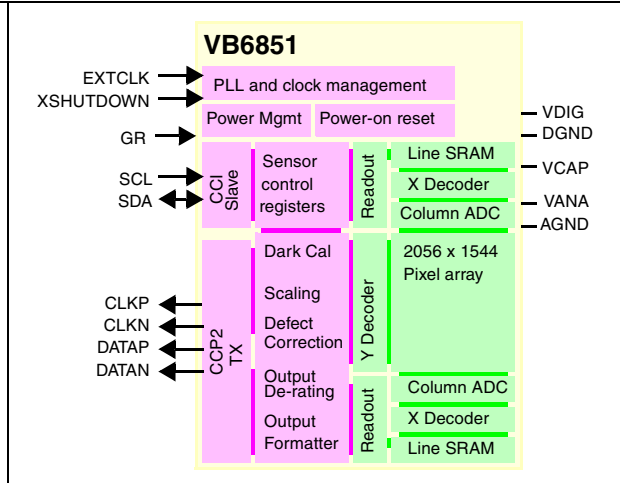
VB6851

EXTCLK
XSHUTDOWN
GR
SCL
SDA
CLKP
CLKN
DATAP
DATAN

PLL and clock management
Power Mgmt
Power-on reset

CCI Slave
Sensor control registers
Readout
Line SRAM
X Decoder
Column ADC

CCP2 TX
Dark Cal
Scaling
Defect Correction
Output De-rating
Output Formatter
Y Decoder
2056 x 1544 Pixel array
Readout
Column ADC
X Decoder
Line SRAM

VDIG
DGND
VCAP
VANA
AGND